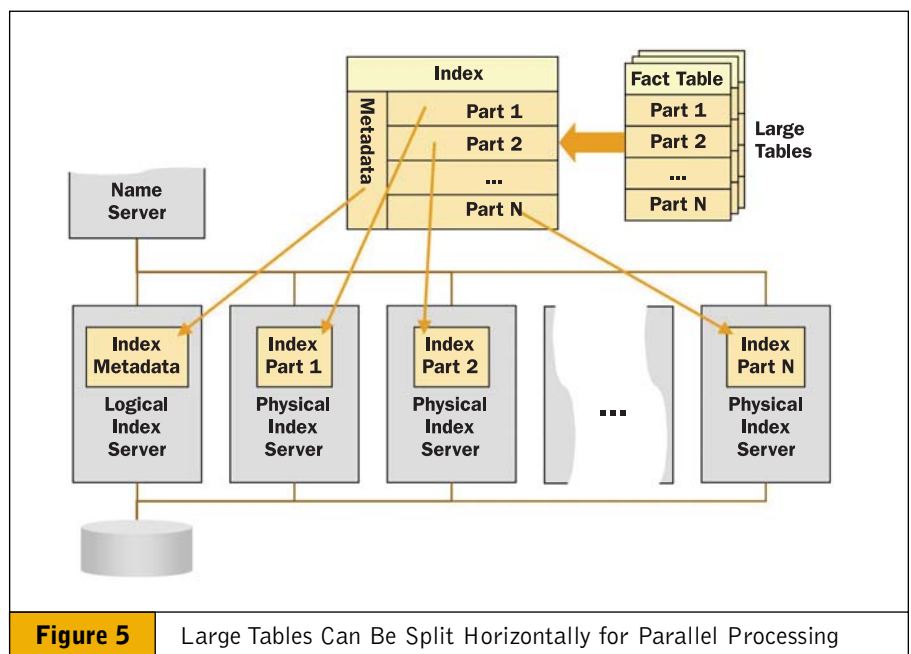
Index
Metadata
Part 1
Part 2
...
Part N

Fact Table
Part 1
Part 2
...
Part N

Large Tables

Name Server

Index Metadata
Logical Index Server

Index Part 1
Physical Index Server

Index Part 2
Physical Index Server

...

Index Part N
Physical Index Server

Figure 5 Large Tables Can Be Split Horizontally for Parallel Processing